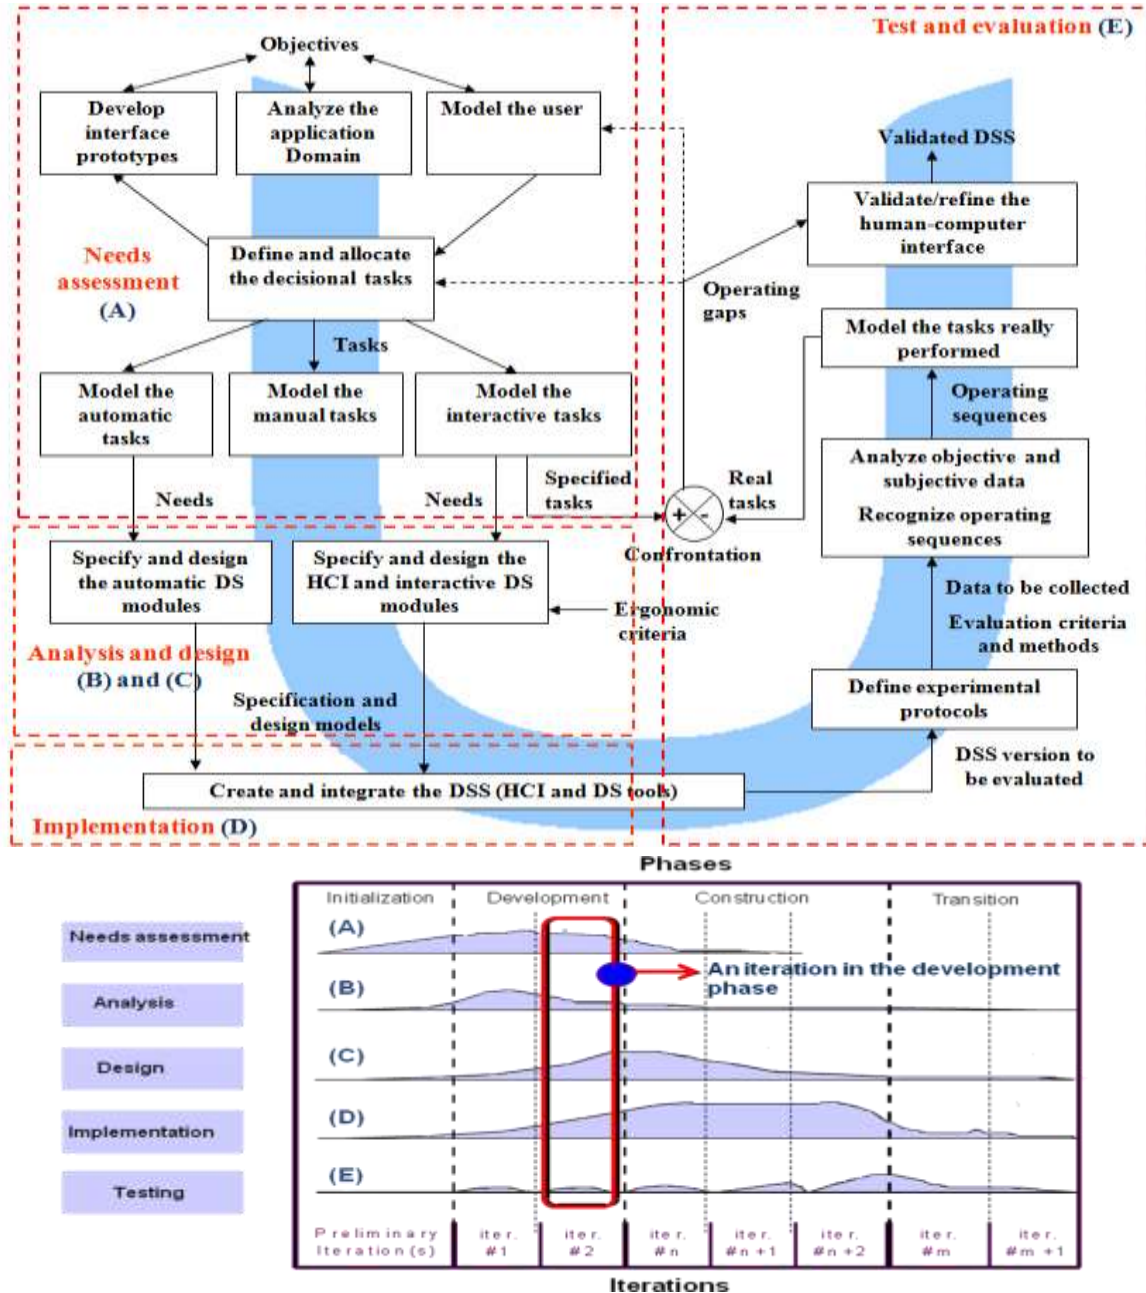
Test and evaluation (E)

Objectives

Develop interface prototypes

Analyze the application Domain

Model the user

Validated DSS

Validate/refine the human-computer interface

Needs assessment (A)

Define and allocate the decisional tasks

Operating gaps

Tasks

Model the tasks really performed

Operating sequences

Model the automatic tasks

Model the manual tasks

Model the interactive tasks

Specified tasks

Real tasks

Analyze objective and subjective data

Recognize operating sequences

Needs

Needs

+ -

Confrontation

Specify and design the automatic DS modules

Specify and design the HCI and interactive DS modules

Ergonomic criteria

Data to be collected

Evaluation criteria and methods

Analysis and design (B) and (C)

Specification and design models

Define experimental protocols

DSS version to be evaluated

Create and integrate the DSS (HCI and DS tools)

Implementation (D)

Phases

Initialization | Development | Construction | Transition

Needs assessment

Analysis

Design

Implementation

Testing

(A)

(B)

An iteration in the development phase

(C)

(D)

(E)

Preliminary Iteration(s) | iter. #1 | iter. #2 | iter. #n | iter. #n+1 | iter. #n+2 | iter. #m | iter. #m+1

Iterations